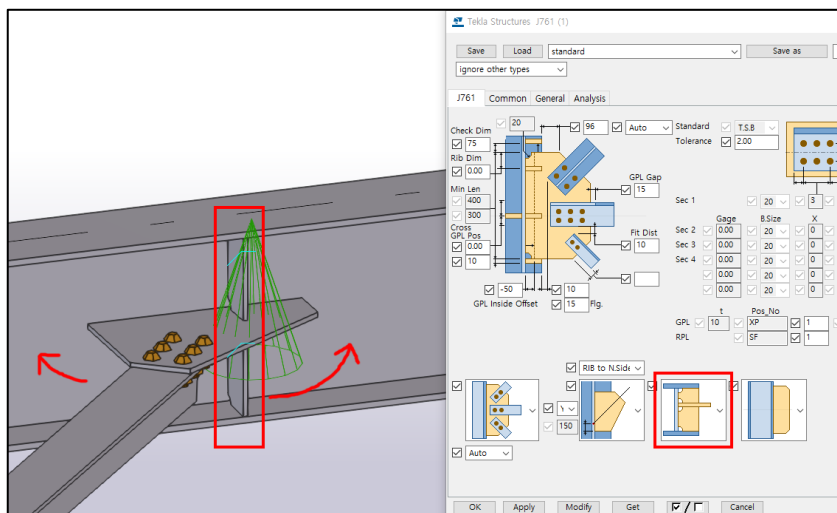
Tekla Structures J761 (1)

Save Load standard Save as

ignore other types

J761 Common General Analysis

20

96 Auto

Standard T.S.B

Tolerance 2.00

Check Dim
75
Rib Dim
0.00
Min Len
400
300
Cross GPL Pos
0.00
10

GPL Gap
15

Fit Dist
10

-50 10
GPL Inside Offset 15 Flg.

Sec 1 20 3

Gage B.Size X
Sec 2 0.00 20 0
Sec 3 0.00 20 0
Sec 4 0.00 20 0
0.00 20 0
0.00 20 0

t Pos_No
GPL 10 XP 1
RPL SF 1

RIB to N.Side

Y
150

Auto

OK Apply Modify Get ✓/☐ Cancel